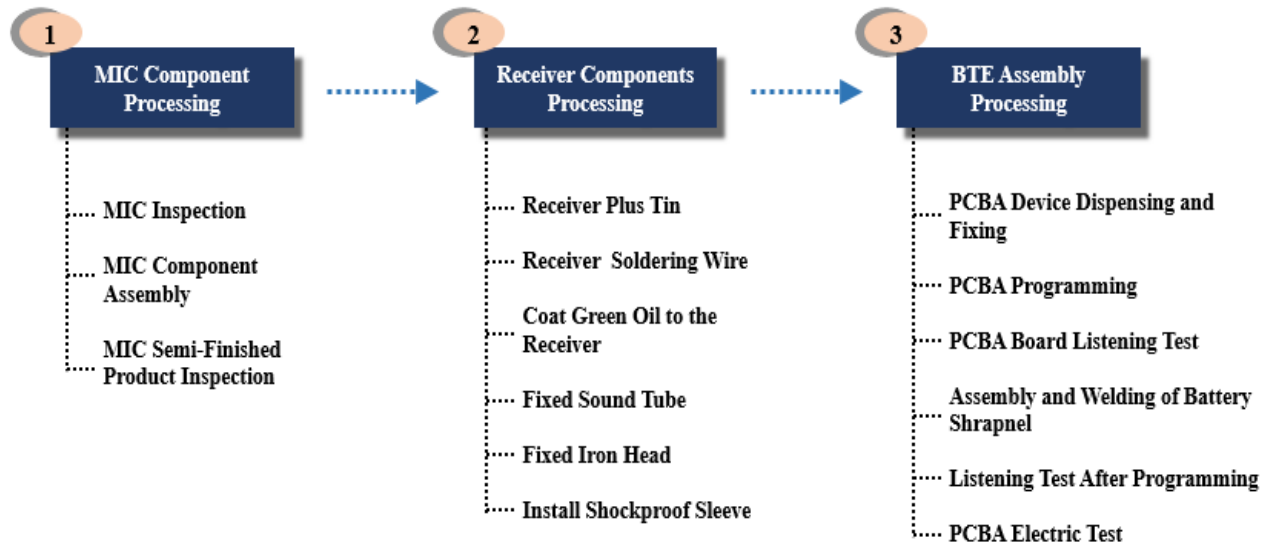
1
MIC Component Processing

MIC Inspection

MIC Component Assembly

MIC Semi-Finished Product Inspection

2
Receiver Components Processing

Receiver Plus Tin

Receiver  Soldering Wire

Coat Green Oil to the Receiver

Fixed Sound Tube

Fixed Iron Head

Install Shockproof Sleeve

3
BTE Assembly Processing

PCBA Device Dispensing and Fixing

PCBA Programming

PCBA Board Listening Test

Assembly and Welding of Battery Shrapnel

Listening Test After Programming

PCBA Electric Test